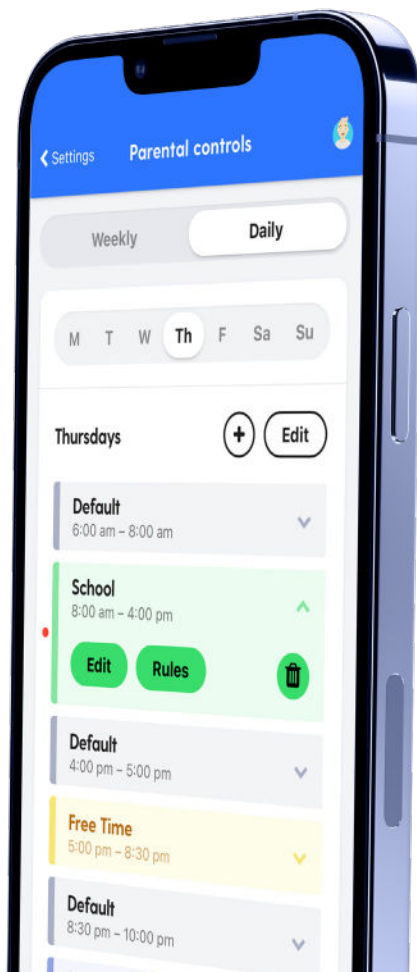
Settings Parental controls

Weekly Daily

M T W Th F Sa Su

Thursdays + Edit

Default
6:00 am – 8:00 am

School
8:00 am – 4:00 pm

Edit Rules

Default
4:00 pm – 5:00 pm

Free Time
5:00 pm – 8:30 pm

Default
8:30 pm – 10:00 pm